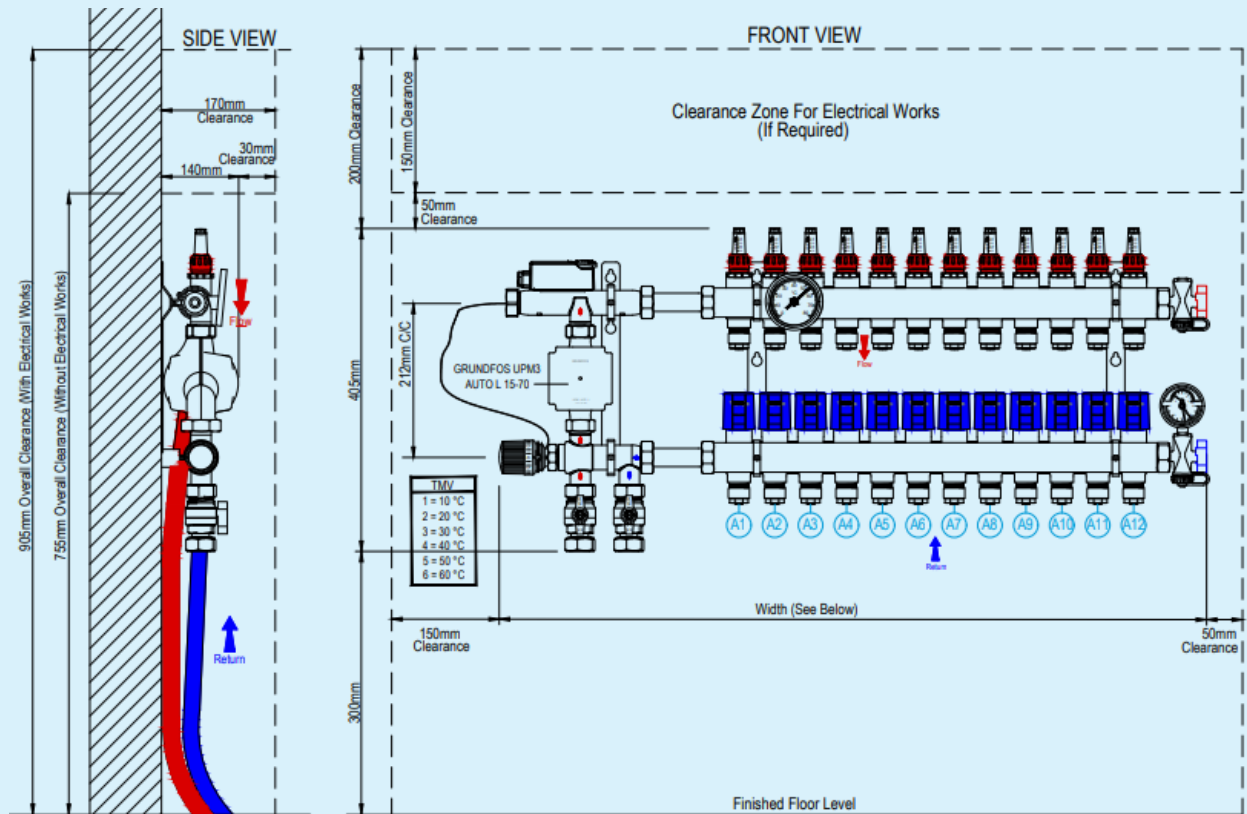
SIDE VIEW

170mm
Clearance

30mm
Clearance

140mm

905mm Overall Clearance (With Electrical Works)

755mm Overall Clearance (Without Electrical Works)

Flow

Return

FRONT VIEW

200mm Clearance

150mm Clearance

Clearance Zone For Electrical Works
(If Required)

50mm
Clearance

405mm

212mm C/C

GRUNDFOS UPM3
AUTO L 15-70

Flow

TMV
1 = 10 °C
2 = 20 °C
3 = 30 °C
4 = 40 °C
5 = 50 °C
6 = 60 °C

A1 A2 A3 A4 A5 A6 A7 A8 A9 A10 A11 A12

Return

Width (See Below)

150mm
Clearance

50mm
Clearance

300mm

Finished Floor Level